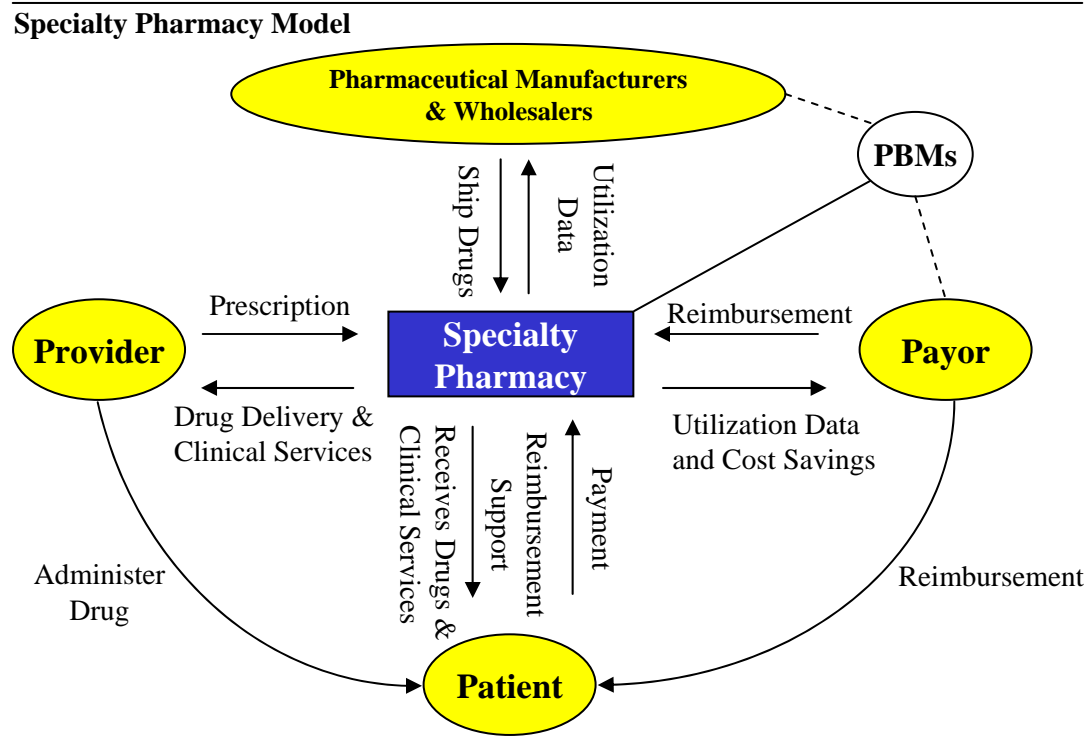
Specialty Pharmacy Model

Pharmaceutical Manufacturers & Wholesalers

PBMs

Ship Drugs

Utilization Data

Prescription

Specialty Pharmacy

Reimbursement

Provider

Payor

Drug Delivery & Clinical Services

Receives Drugs & Clinical Services

Reimbursement Support

Payment

Utilization Data and Cost Savings

Administer Drug

Reimbursement

Patient